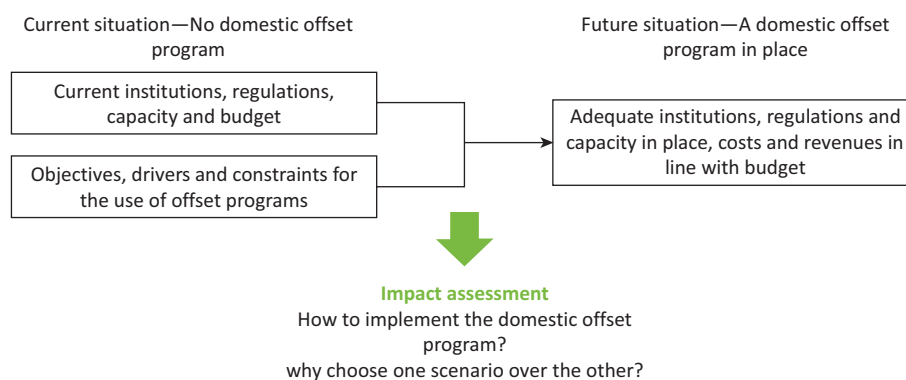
Current situation—No domestic offset program

Current institutions, regulations, capacity and budget

Objectives, drivers and constraints for the use of offset programs

Future situation—A domestic offset program in place

Adequate institutions, regulations and capacity in place, costs and revenues in line with budget

Impact assessment

How to implement the domestic offset program?
why choose one scenario over the other?